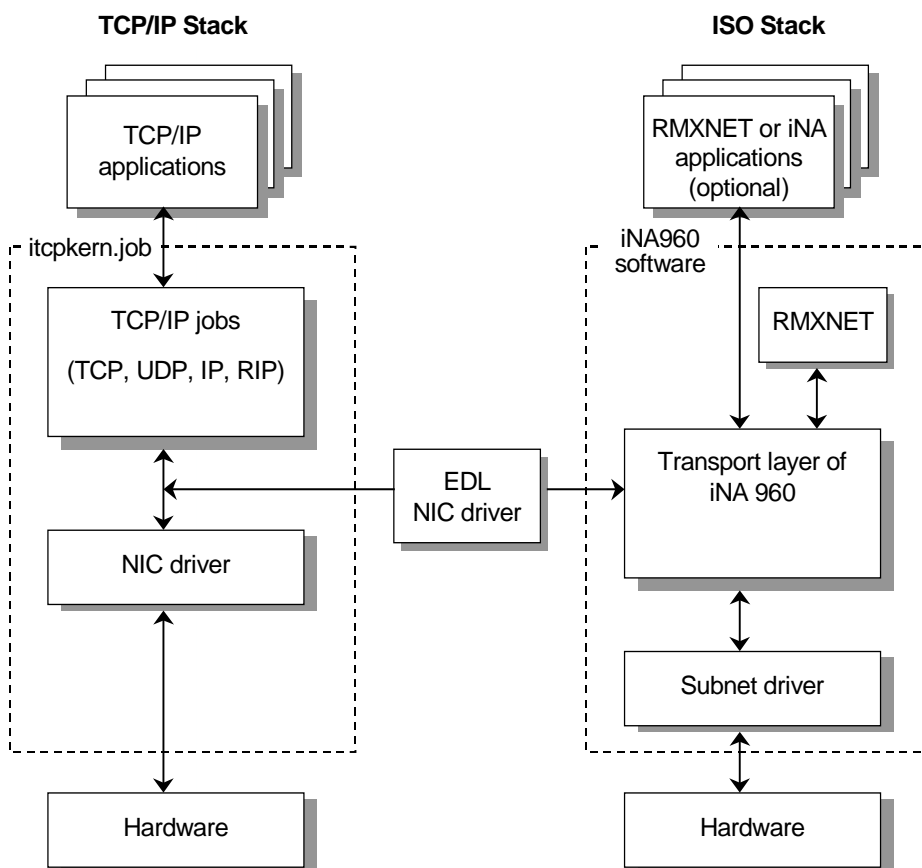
TCP/IP Stack

ISO Stack

TCP/IP applications

RMXNET or iNA applications (optional)

itcpkern.job

iNA960 software

TCP/IP jobs

(TCP, UDP, IP, RIP)

RMXNET

EDL NIC driver

Transport layer of iNA 960

NIC driver

Subnet driver

Hardware

Hardware